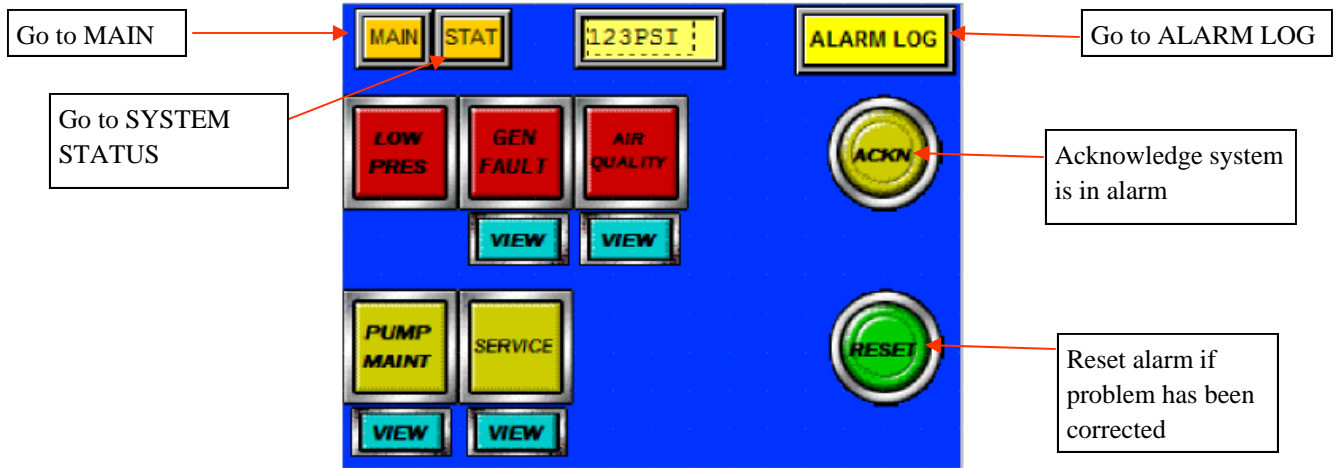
Go to MAIN

MAIN STAT

123PSI

ALARM LOG

Go to ALARM LOG

Go to SYSTEM STATUS

LOW PRES

GEN FAULT

AIR QUALITY

ACKN

Acknowledge system is in alarm

VIEW VIEW

PUMP MAINT

SERVICE

RESET

Reset alarm if problem has been corrected

VIEW VIEW